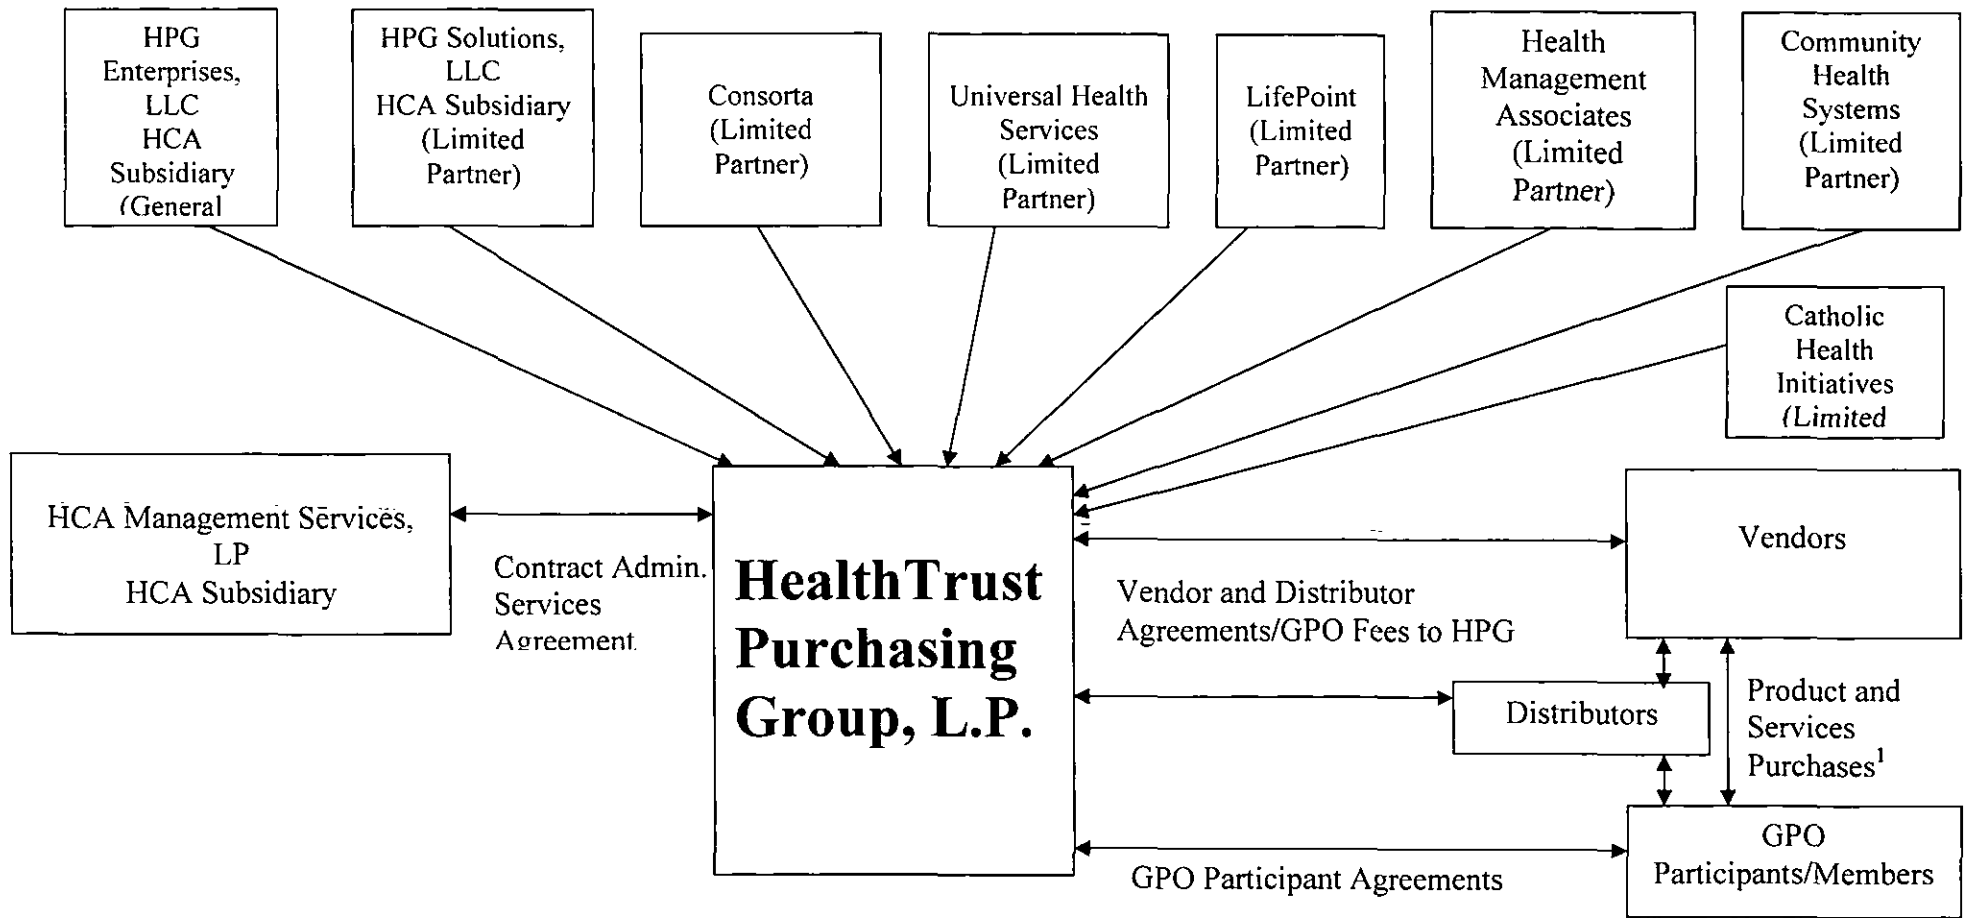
HPG Enterprises, LLC HCA Subsidiary (General

HPG Solutions, LLC HCA Subsidiary (Limited Partner)

Consorta (Limited Partner)

Universal Health Services (Limited Partner)

LifePoint (Limited Partner)

Health Management Associates (Limited Partner)

Community Health Systems (Limited Partner)

Catholic Health Initiatives (Limited

HCA Management Services, LP HCA Subsidiary

Contract Admin. Services Agreement

HealthTrust Purchasing Group, L.P.

Vendors

Vendor and Distributor Agreements/GPO Fees to HPG

Distributors

Product and Services Purchases$^1$

GPO Participants/Members

GPO Participant Agreements